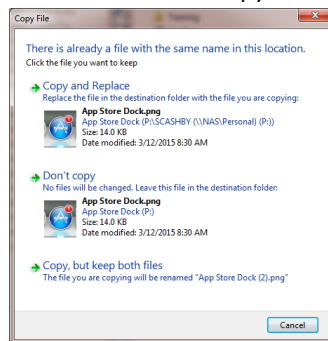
Copy File

There is already a file with the same name in this location.
Click the file you want to keep

Copy and Replace
Replace the file in the destination folder with the file you are copying:

App Store Dock.png
App Store Dock (P:\SCASHBY (\\NAS\Personal) (P:))
Size: 14.0 KB
Date modified: 3/12/2015 8:30 AM

Don't copy
No files will be changed. Leave this file in the destination folder:

App Store Dock.png
App Store Dock (P:)
Size: 14.0 KB
Date modified: 3/12/2015 8:30 AM

Copy, but keep both files
The file you are copying will be renamed "App Store Dock (2).png"

Cancel